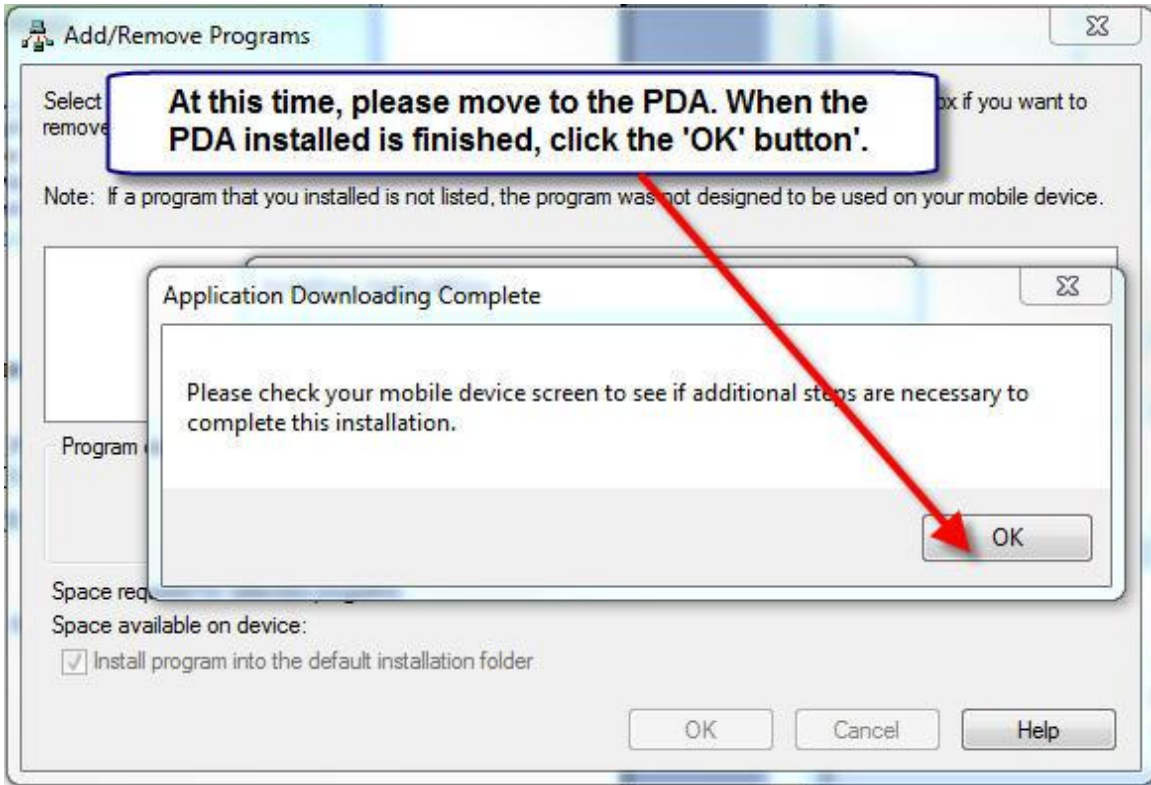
Add/Remove Programs

Select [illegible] ox if you want to remove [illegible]

At this time, please move to the PDA. When the PDA installed is finished, click the 'OK' button'.

Note: If a program that you installed is not listed, the program was not designed to be used on your mobile device.

Application Downloading Complete

Please check your mobile device screen to see if additional steps are necessary to complete this installation.

OK

Program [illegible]

Space req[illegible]

Space available on device:

Install program into the default installation folder

OK

Cancel

Help